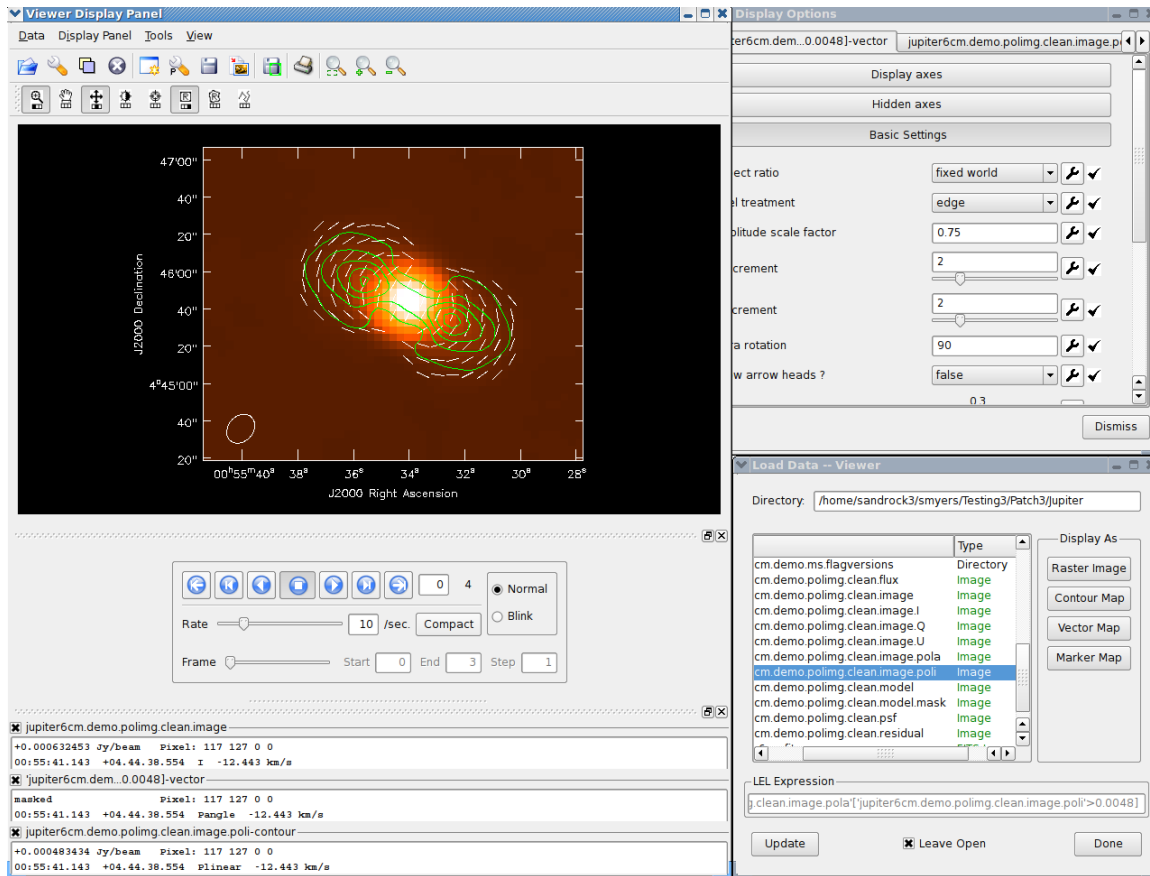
Viewer Display Panel

Data Display Panel Tools View

47'00"
40"
20"
46'00"
40"
20"
4°45'00"
40"
20"

J2000 Declination

00h55m40s 38s 36s 34s 32s 30s 28s

J2000 Right Ascension

0 4

Normal

Blink

Rate 10 /sec. Compact

Frame Start 0 End 3 Step 1

jupiter6cm.demo.polimg.clean.image

+0.000632453 Jy/beam Pixel: 117 127 0 0
00:55:41.143 +04.44.38.554 I -12.443 km/s

'jupiter6cm.dem...0.0048]-vector

masked Pixel: 117 127 0 0
00:55:41.143 +04.44.38.554 Pangle -12.443 km/s

jupiter6cm.demo.polimg.clean.image.poli-contour

+0.000483434 Jy/beam Pixel: 117 127 0 0
00:55:41.143 +04.44.38.554 Plinear -12.443 km/s

Display Options

ter6cm.dem...0.0048]-vector | jupiter6cm.demo.polimg.clean.image.p

Display axes

Hidden axes

Basic Settings

ect ratio | fixed world
el treatment | edge
plitude scale factor | 0.75
crement | 2
crement | 2
ra rotation | 90
w arrow heads ? | false
0.3

Dismiss

Load Data -- Viewer

Directory: /home/sandrock3/smyers/Testing3/Patch3/Jupiter

| | Type |
|---|---|
| cm.demo.ms.flagversions | Directory |
| cm.demo.polimg.clean.flux | Image |
| cm.demo.polimg.clean.image | Image |
| cm.demo.polimg.clean.image.I | Image |
| cm.demo.polimg.clean.image.Q | Image |
| cm.demo.polimg.clean.image.U | Image |
| cm.demo.polimg.clean.image.pola | Image |
| cm.demo.polimg.clean.image.poli | Image |
| cm.demo.polimg.clean.model | Image |
| cm.demo.polimg.clean.model.mask | Image |
| cm.demo.polimg.clean.psf | Image |
| cm.demo.polimg.clean.residual | Image |

Display As

Raster Image

Contour Map

Vector Map

Marker Map

LEL Expression

g.clean.image.pola'['jupiter6cm.demo.polimg.clean.image.poli'>0.0048]

Update

Leave Open

Done